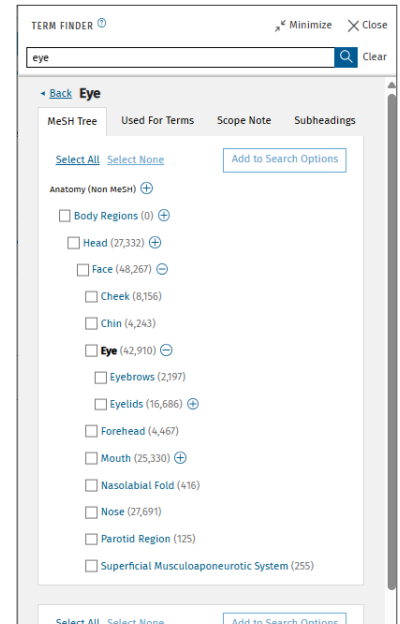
TERM FINDER ⓘ

Minimize Close

eye

Clear

◂ Back Eye

MeSH Tree | Used For Terms | Scope Note | Subheadings

Select All Select None

Add to Search Options

Anatomy (Non MeSH) ⊕

Body Regions (0) ⊕

Head (27,332) ⊕

Face (48,267) ⊖

Cheek (8,156)

Chin (4,243)

Eye (42,910) ⊖

Eyebrows (2,197)

Eyelids (16,686) ⊕

Forehead (4,467)

Mouth (25,330) ⊕

Nasolabial Fold (416)

Nose (27,691)

Parotid Region (125)

Superficial Musculoaponeurotic System (255)

Select All Select None

Add to Search Options